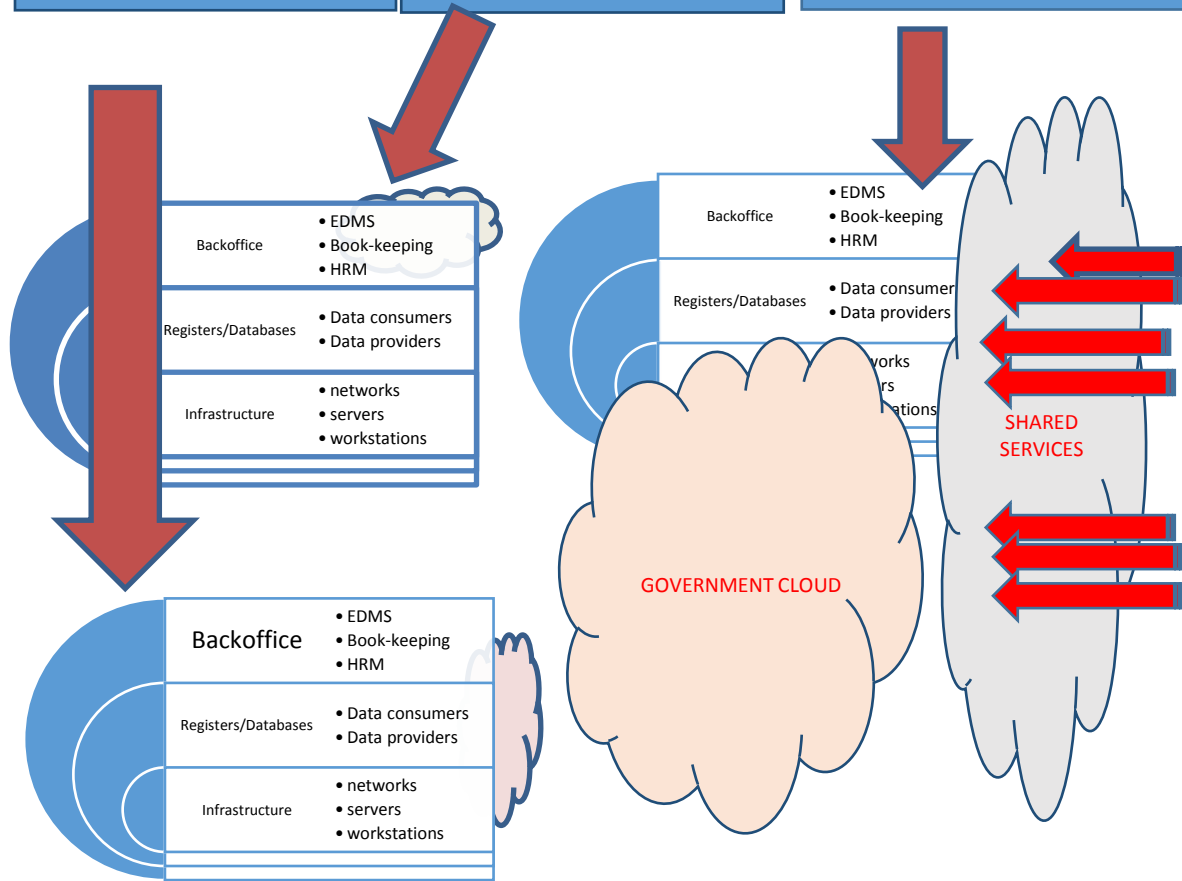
Backoffice
• EDMS
• Book-keeping
• HRM

Registers/Databases
• Data consumers
• Data providers

Infrastructure
• networks
• servers
• workstations

Backoffice
• EDMS
• Book-keeping
• HRM

Registers/Databases
• Data consumer
• Data providers

• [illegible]works
• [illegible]rs
• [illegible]ations

SHARED SERVICES

GOVERNMENT CLOUD

Backoffice
• EDMS
• Book-keeping
• HRM

Registers/Databases
• Data consumers
• Data providers

Infrastructure
• networks
• servers
• workstations